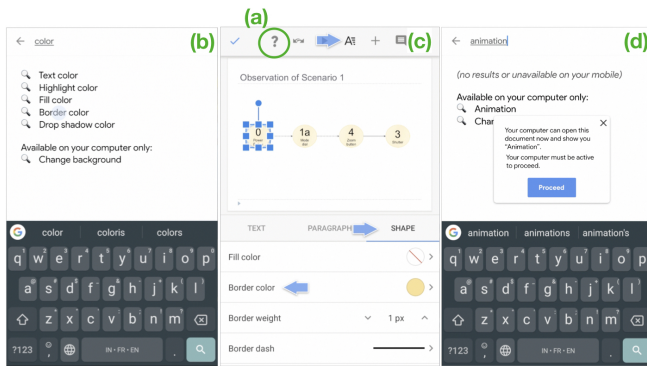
(a)

← color (b)

Text color
Highlight color
Fill color
Border color
Drop shadow color

Available on your computer only:
Change background

color coloris colors

q w e r t y u i o p
a s d f g h j k l
z x c v b n m
?123 , IN · FR · EN .

? A +
(c)

Observation of Scenario 1

0
1a
4
3

TEXT PARAGRAPH SHAPE

Fill color
Border color
Border weight 1 px
Border dash

← animation (d)

(no results or unavailable on your mobile)

Available on your computer only:
Animation
Chan

Your computer can open this document now and show you "Animation".
Your computer must be active to proceed.

Proceed

animation animations animation's

q w e r t y u i o p
a s d f g h j k l
z x c v b n m
?123 , IN · FR · EN .